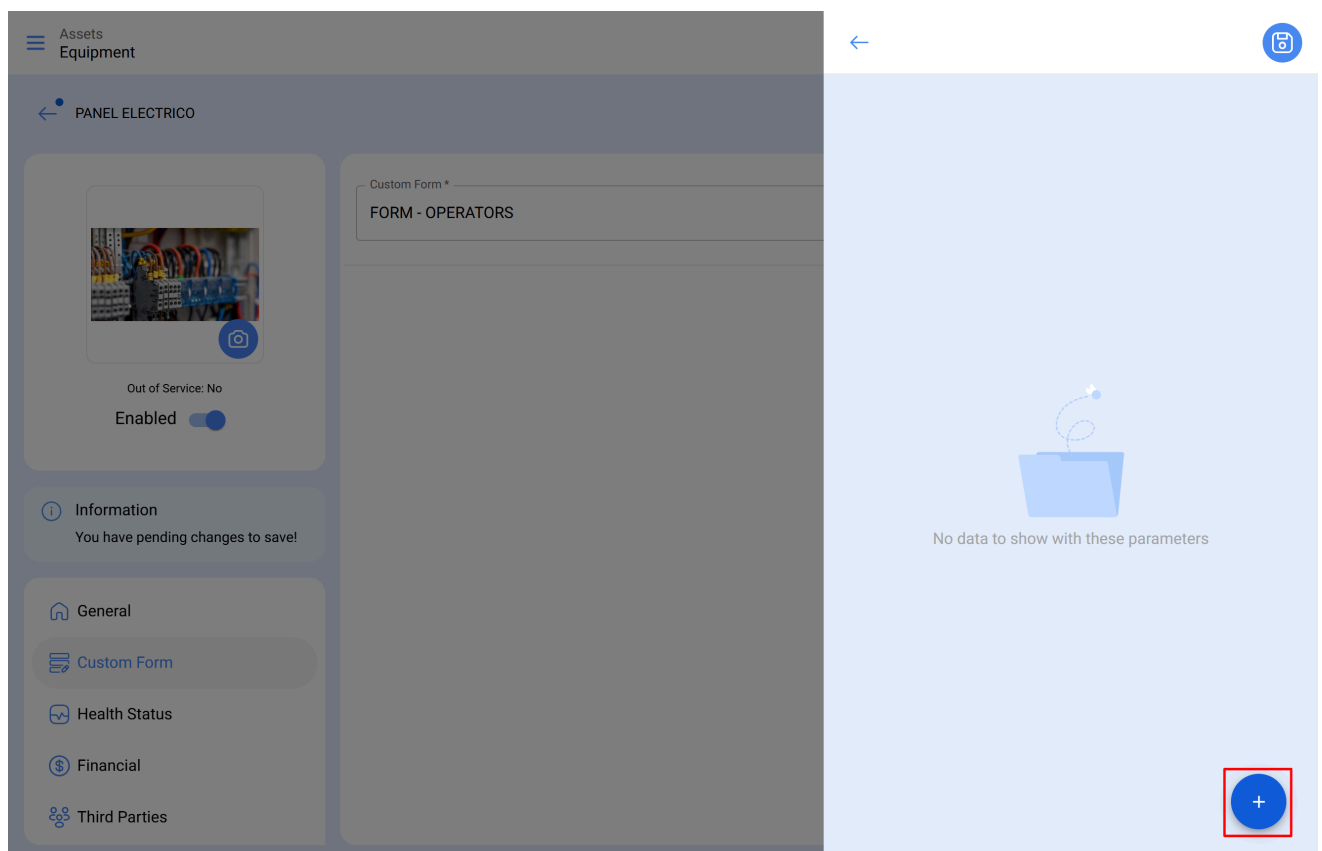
Assets
Equipment

PANEL ELECTRICO

Out of Service: No

Enabled

Information
You have pending changes to save!

General

Custom Form

Health Status

Financial

Third Parties

Custom Form *
FORM - OPERATORS

No data to show with these parameters

+